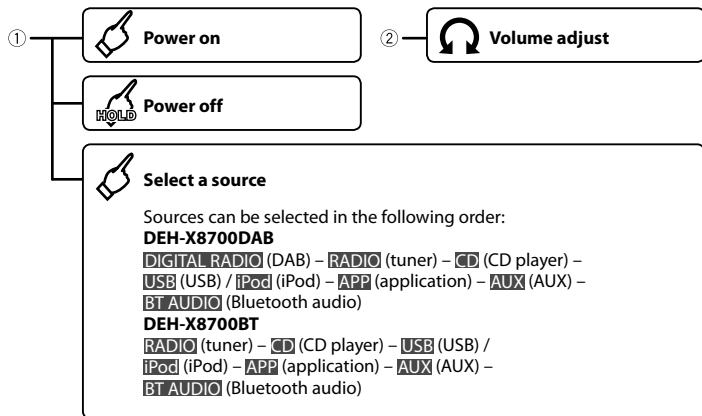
① Power on

② Volume adjust

HOLD Power off

Select a source

Sources can be selected in the following order:
**DEH-X8700DAB**
DIGITAL RADIO (DAB) – RADIO (tuner) – CD (CD player) – USB (USB) / iPod (iPod) – APP (application) – AUX (AUX) – BT AUDIO (Bluetooth audio)
**DEH-X8700BT**
RADIO (tuner) – CD (CD player) – USB (USB) / iPod (iPod) – APP (application) – AUX (AUX) – BT AUDIO (Bluetooth audio)